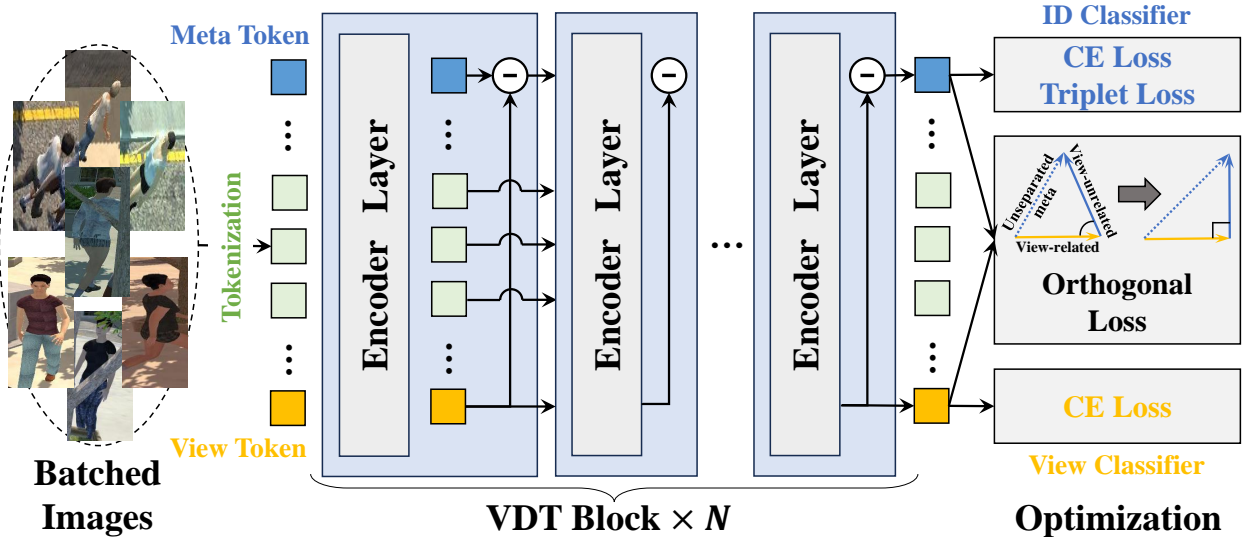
Meta Token

Tokenization

View Token

Batched Images

Encoder Layer

Encoder Layer

Encoder Layer

VDT Block $\times N$

ID Classifier

CE Loss
Triplet Loss

Unseparated meta

View-unrelated

View-related

Orthogonal Loss

CE Loss

View Classifier

Optimization